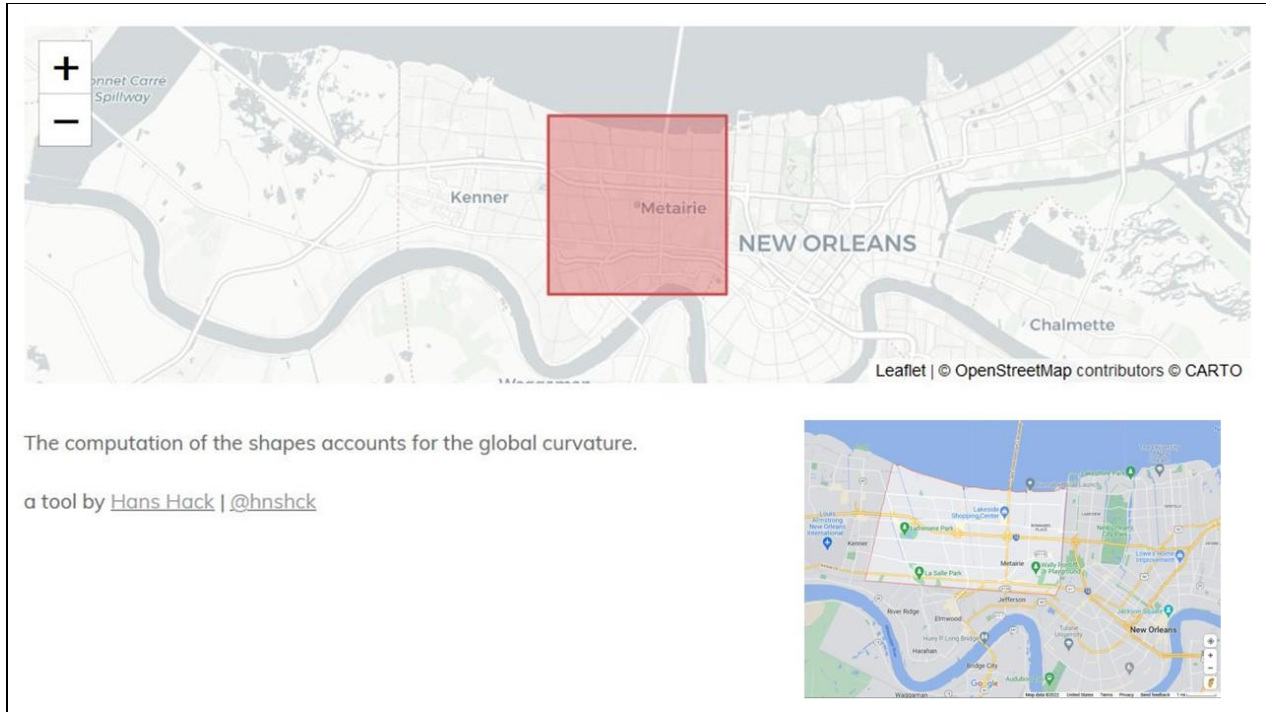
+
−
onnet Carré Spillway
Kenner
Metairie
NEW ORLEANS
Chalmette
Leaflet | © OpenStreetMap contributors © CARTO

The computation of the shapes accounts for the global curvature.

a tool by Hans Hack | @hnshck

Lakeside Shopping Center
Lafreniere Park
Louis Armstrong New Orleans International
Kenner
Metairie
La Salle Park
Jefferson
River Ridge
Elmwood
Harahan
Bridge City
Tulane University
New Orleans
Lowe's Home Improvement
Google
Map data ©2022 United States Terms Privacy Send feedback